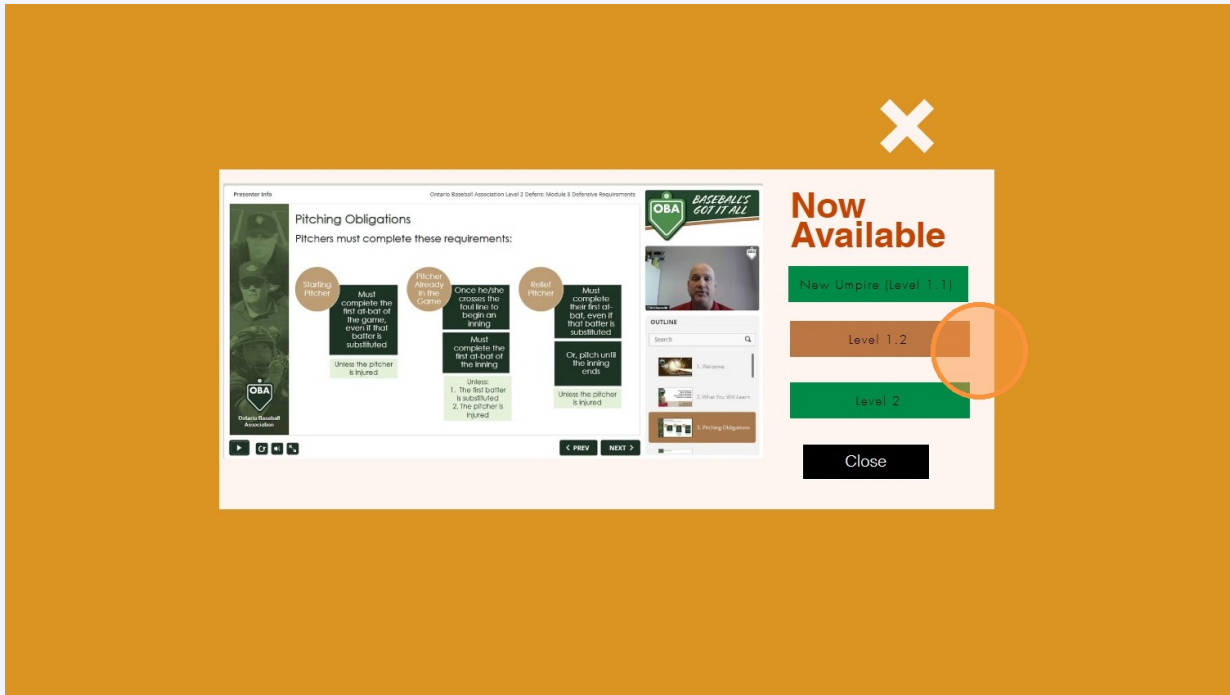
Presenter Info

Ontario Baseball Association Level 2 Defens: Module 3 Defensive Requirements

Pitching Obligations

Pitchers must complete these requirements:

Starting Pitcher

Must complete the first at-bat of the game, even if that batter is substituted

Unless the pitcher is injured

Pitcher Already in the Game

Once he/she crosses the foul line to begin an inning

Must complete the first at-bat of the inning

Unless:
1. The first batter is substituted
2. The pitcher is injured

Relief Pitcher

Must complete their first at-bat, even if that batter is substituted

Or, pitch until the inning ends

Unless the pitcher is injured

OBA
Ontario Baseball Association

PREV NEXT

OBA BASEBALL'S GOT IT ALL

OUTLINE

Search

1. Welcome

2. What You Will Learn

3. Pitching Obligations

Now Available

New Umpire (Level 1.1)

Level 1.2

Level 2

Close